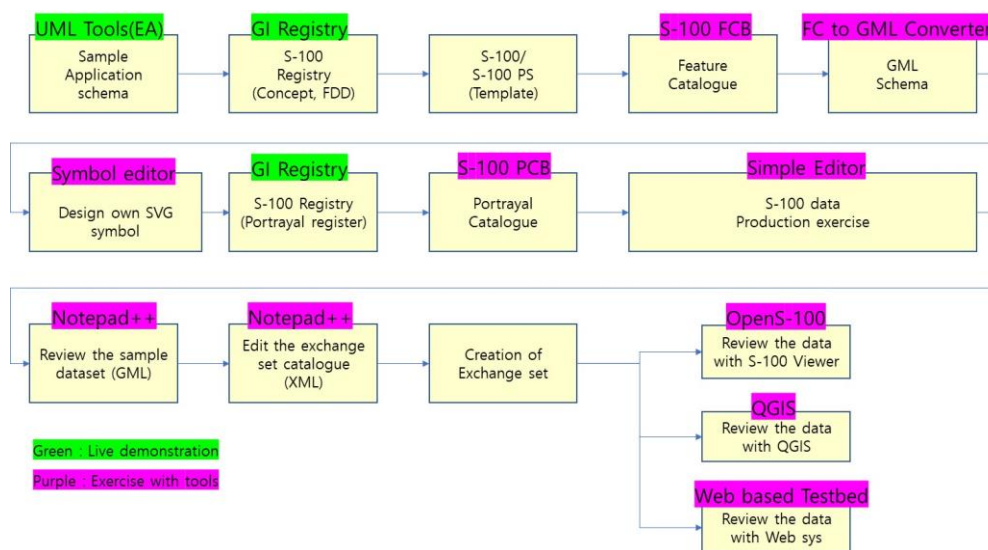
UML Tools(EA)
Sample Application schema

GI Registry
S-100 Registry (Concept, FDD)

S-100/ S-100 PS (Template)

S-100 FCB
Feature Catalogue

FC to GML Converter
GML Schema

Symbol editor
Design own SVG symbol

GI Registry
S-100 Registry (Portrayal register)

S-100 PCB
Portrayal Catalogue

Simple Editor
S-100 data Production exercise

Notepad++
Review the sample dataset (GML)

Notepad++
Edit the exchange set catalogue (XML)

Creation of Exchange set

OpenS-100
Review the data with S-100 Viewer

QGIS
Review the data with QGIS

Web based Testbed
Review the data with Web sys

Green : Live demonstration

Purple : Exercise with tools